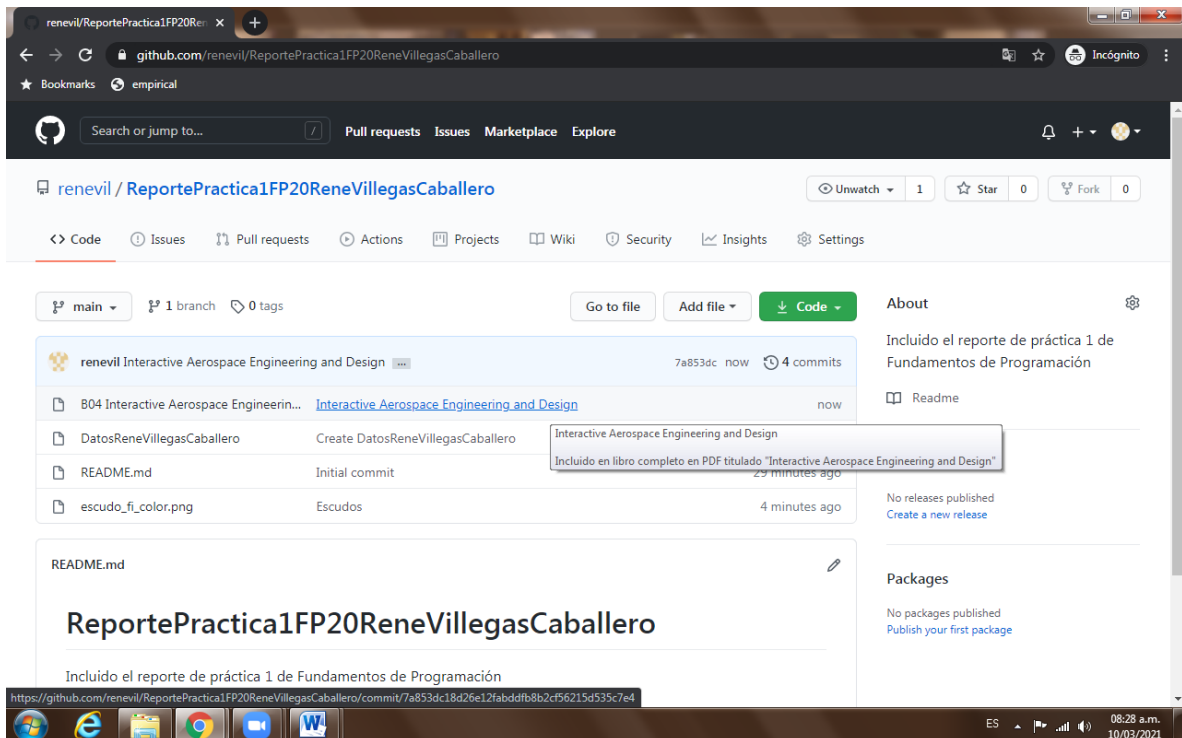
renevil/ReportePractica1FP20Ren ×

github.com/renevil/ReportePractica1FP20ReneVillegasCaballero

Incógnito

Bookmarks empirical

Search or jump to... / Pull requests Issues Marketplace Explore

renevil / ReportePractica1FP20ReneVillegasCaballero

Unwatch 1 Star 0 Fork 0

Code Issues Pull requests Actions Projects Wiki Security Insights Settings

main 1 branch 0 tags Go to file Add file Code

About

Incluido el reporte de práctica 1 de Fundamentos de Programación

Readme

renevil Interactive Aerospace Engineering and Design ... 7a853dc now 4 commits

| | | |
|---|---|---|
| B04 Interactive Aerospace Engineerin... | Interactive Aerospace Engineering and Design | now |
| DatosReneVillegasCaballero | Create DatosReneVillegasCaballero | |
| README.md | Initial commit | 29 minutes ago |
| escudo_fi_color.png | Escudos | 4 minutes ago |

Interactive Aerospace Engineering and Design

Incluido en libro completo en PDF titulado "Interactive Aerospace Engineering and Design"

No releases published
Create a new release

Packages

No packages published
Publish your first package

README.md

ReportePractica1FP20ReneVillegasCaballero

Incluido el reporte de práctica 1 de Fundamentos de Programación

https://github.com/renevil/ReportePractica1FP20ReneVillegasCaballero/commit/7a853dc18d26e12fabddfb8b2cf56215d535c7e4

ES 08:28 a.m. 10/03/2021